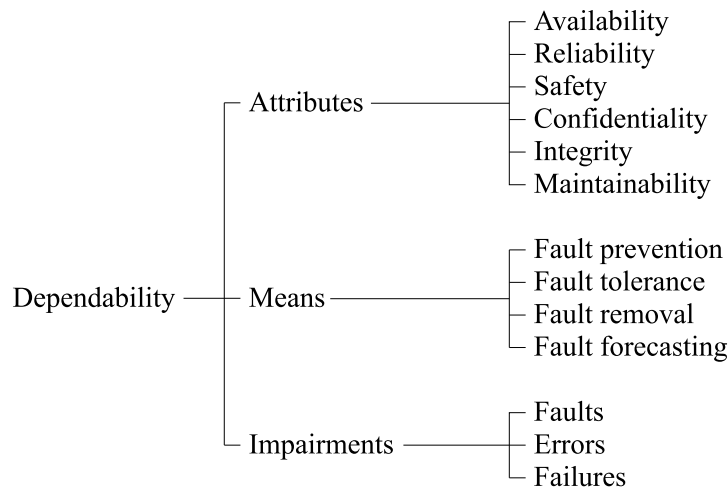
Dependability

Attributes

Availability
Reliability
Safety
Confidentiality
Integrity
Maintainability

Means

Fault prevention
Fault tolerance
Fault removal
Fault forecasting

Impairments

Faults
Errors
Failures